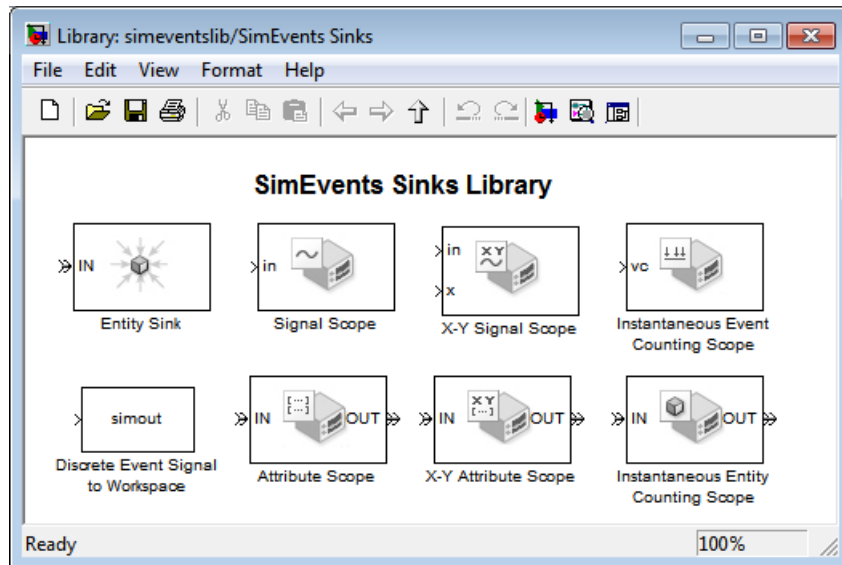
Library: simeventslib/SimEvents Sinks

File Edit View Format Help

SimEvents Sinks Library

IN

Entity Sink

in

Signal Scope

in

x

X-Y Signal Scope

vc

Instantaneous Event Counting Scope

simout

Discrete Event Signal to Workspace

IN OUT

Attribute Scope

IN OUT

X-Y Attribute Scope

IN OUT

Instantaneous Entity Counting Scope

Ready

100%